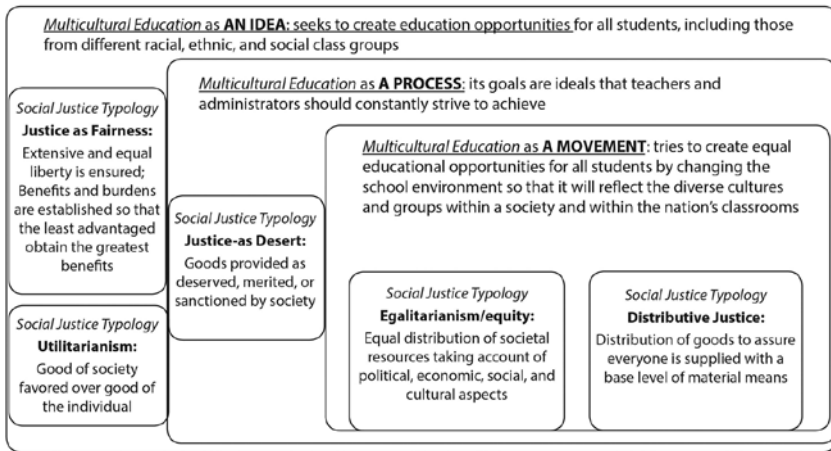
Multicultural Education as AN IDEA: seeks to create education opportunities for all students, including those from different racial, ethnic, and social class groups

Multicultural Education as A PROCESS: its goals are ideals that teachers and administrators should constantly strive to achieve

Multicultural Education as A MOVEMENT: tries to create equal educational opportunities for all students by changing the school environment so that it will reflect the diverse cultures and groups within a society and within the nation's classrooms

Social Justice Typology
Justice as Fairness:
Extensive and equal liberty is ensured; Benefits and burdens are established so that the least advantaged obtain the greatest benefits

Social Justice Typology
Utilitarianism:
Good of society favored over good of the individual

Social Justice Typology
Justice-as Desert:
Goods provided as deserved, merited, or sanctioned by society

Social Justice Typology
Egalitarianism/equity:
Equal distribution of societal resources taking account of political, economic, social, and cultural aspects

Social Justice Typology
Distributive Justice:
Distribution of goods to assure everyone is supplied with a base level of material means